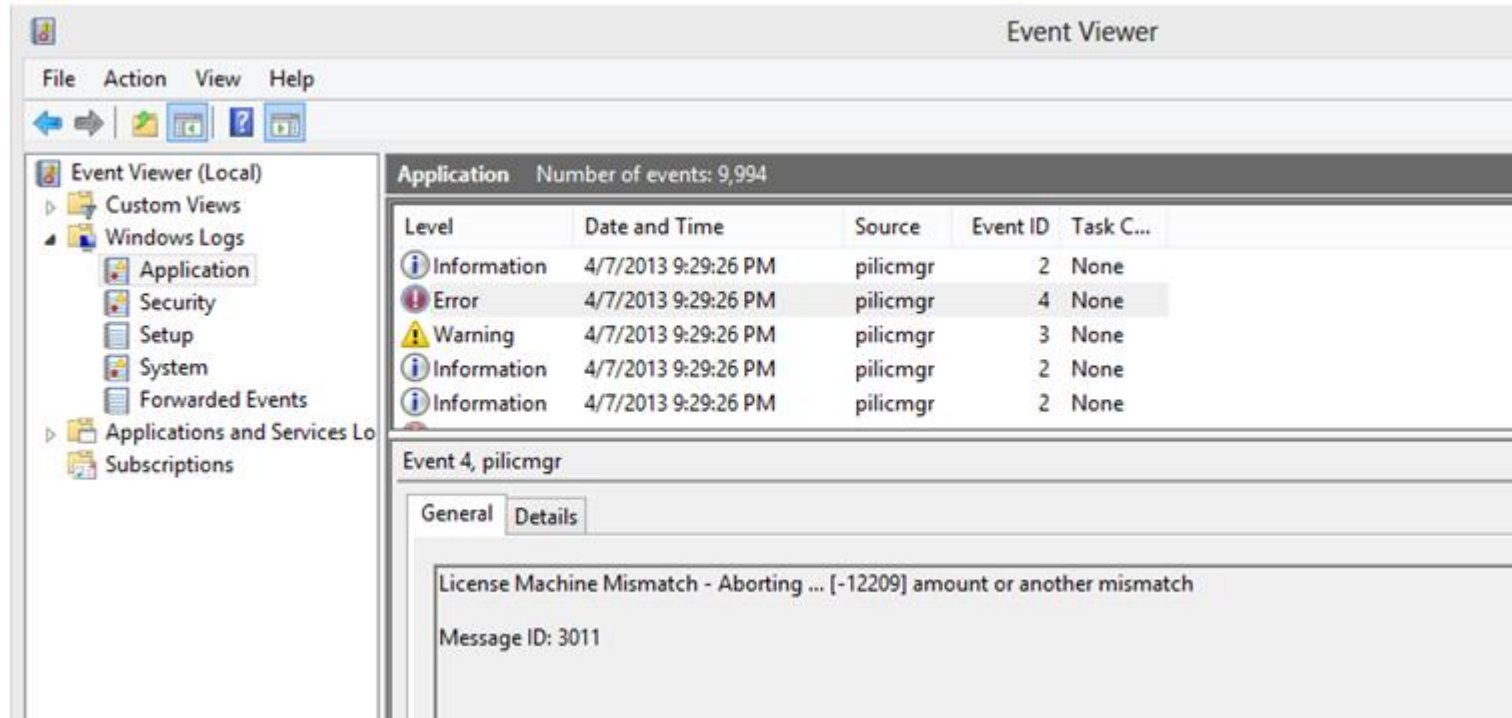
Event Viewer

File Action View Help

Event Viewer (Local)
Custom Views
Windows Logs
Application
Security
Setup
System
Forwarded Events
Applications and Services Lo
Subscriptions

Application Number of events: 9,994

| Level | Date and Time | Source | Event ID | Task C... |
|---|---|---|---|---|
| Information | 4/7/2013 9:29:26 PM | pilicmgr | 2 | None |
| Error | 4/7/2013 9:29:26 PM | pilicmgr | 4 | None |
| Warning | 4/7/2013 9:29:26 PM | pilicmgr | 3 | None |
| Information | 4/7/2013 9:29:26 PM | pilicmgr | 2 | None |
| Information | 4/7/2013 9:29:26 PM | pilicmgr | 2 | None |

Event 4, pilicmgr

General Details

License Machine Mismatch - Aborting ... [-12209] amount or another mismatch

Message ID: 3011